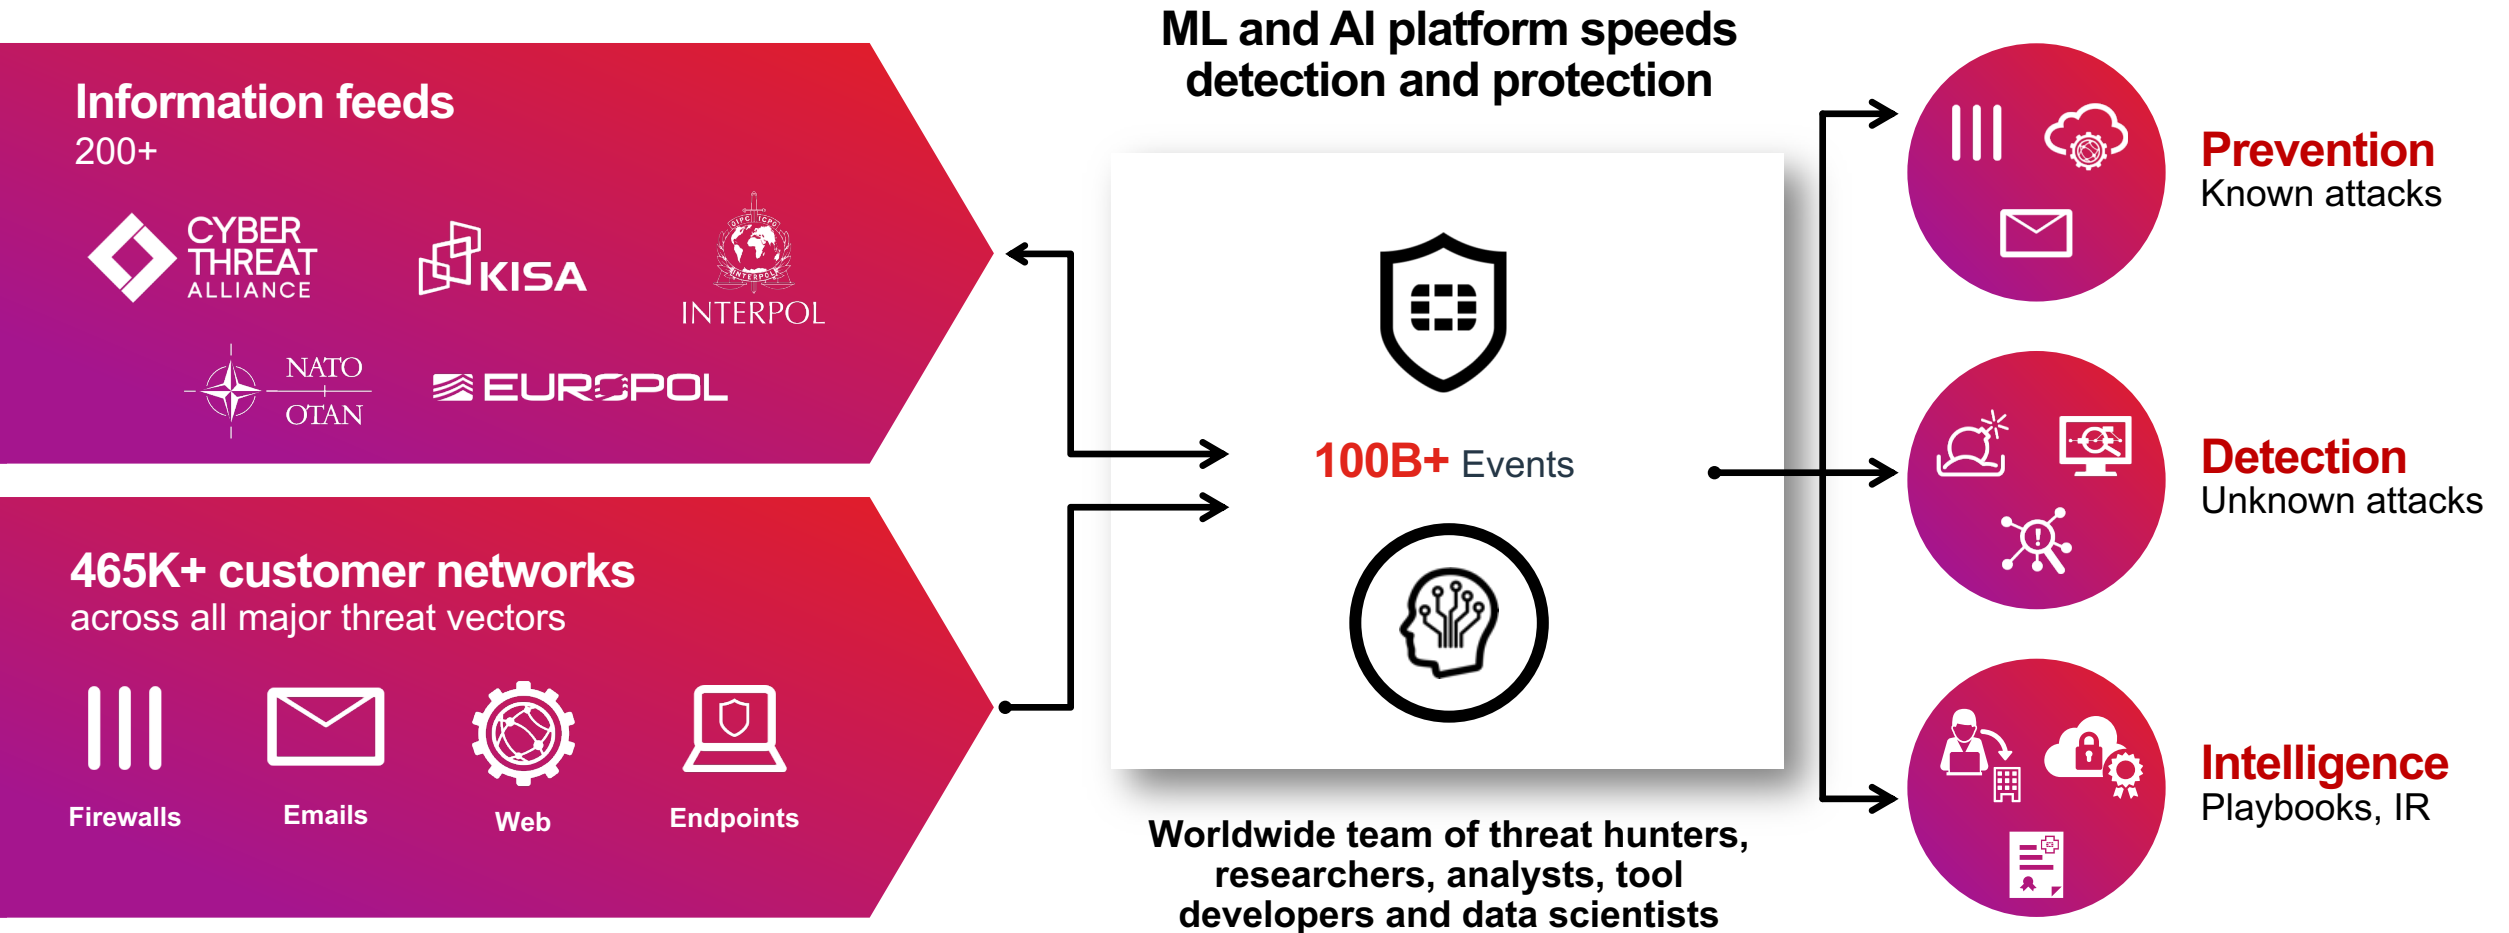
Information feeds
200+

CYBER THREAT ALLIANCE

KISA

INTERPOL

NATO OTAN

EUROPOL

465K+ customer networks
across all major threat vectors

Firewalls

Emails

Web

Endpoints

ML and AI platform speeds detection and protection

100B+ Events

Worldwide team of threat hunters, researchers, analysts, tool developers and data scientists

Prevention
Known attacks

Detection
Unknown attacks

Intelligence
Playbooks, IR